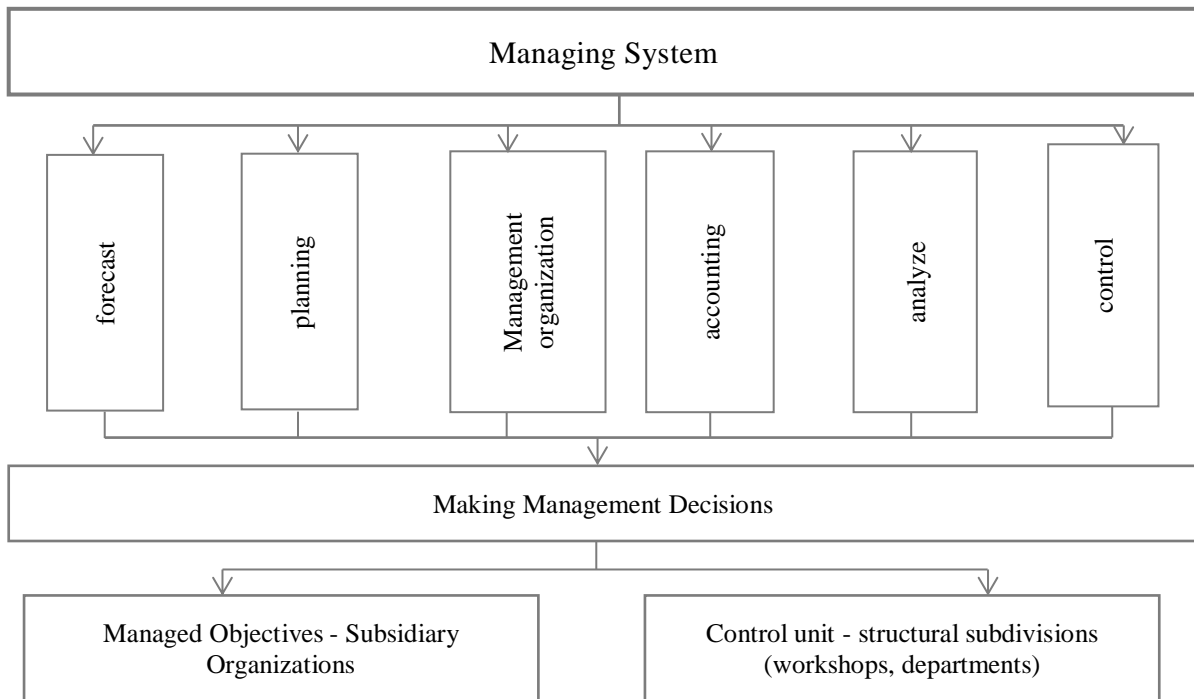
Managing System

forecast

planning

Management organization

accounting

analyze

control

Making Management Decisions

Managed Objectives - Subsidiary Organizations

Control unit - structural subdivisions (workshops, departments)